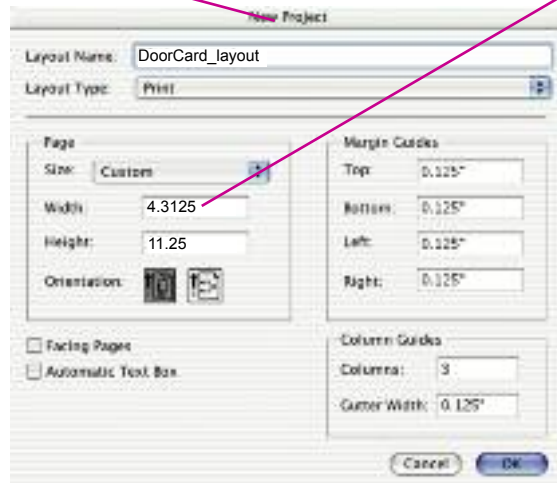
New Project

Layout Name: DoorCard_layout

Layout Type: Print

Page

Size: Custom

Width: 4.3125

Height: 11.25

Orientation:

Margin Guides

Top: 0.125"

Bottom: 0.125"

Left: 0.125"

Right: 0.125"

Facing Pages

Automatic Text Box

Column Guides

Columns: 3

Gutter Width: 0.125"

Cancel

OK